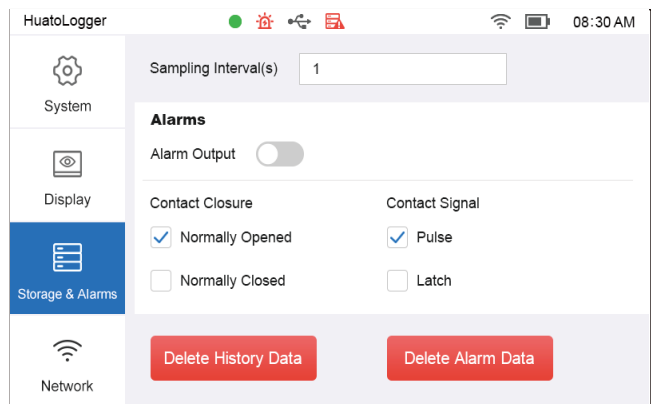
HuatoLogger 08:30 AM

System

Display

Storage & Alarms

Network

Sampling Interval(s) 1

Alarms

Alarm Output

Contact Closure

Normally Opened

Normally Closed

Contact Signal

Pulse

Latch

Delete History Data

Delete Alarm Data